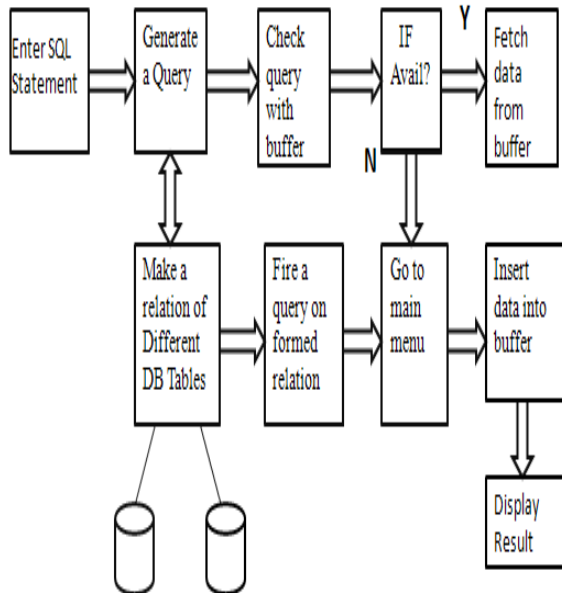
Enter SQL Statement

Generate a Query

Check query with buffer

IF Avail?

Y

Fetch data from buffer

N

Make a relation of Different DB Tables

Fire a query on formed relation

Go to main menu

Insert data into buffer

Display Result